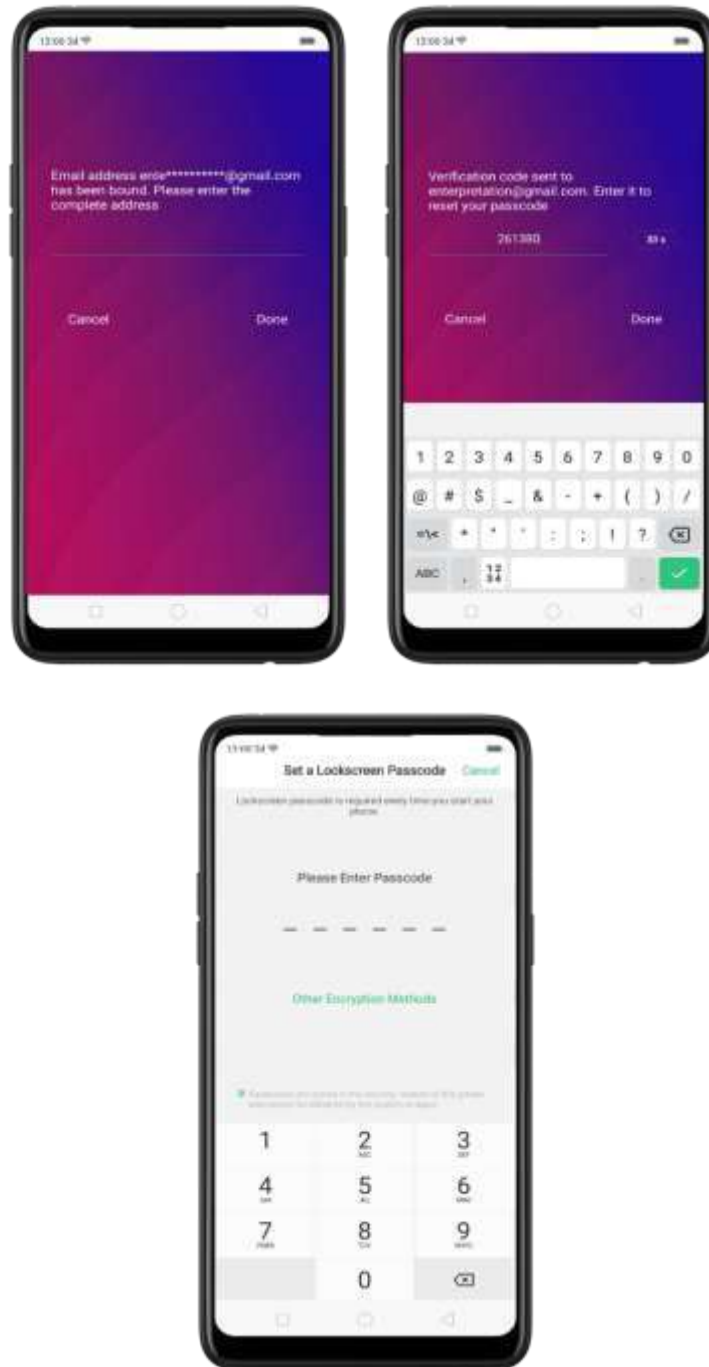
13:00 34

Email address ente**********@gmail.com has been bound. Please enter the complete address

Cancel

Done

13:00 34

Verification code sent to enterpretation@gmail.com. Enter it to reset your passcode

261380

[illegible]

Cancel

Done

1 2 3 4 5 6 7 8 9 0

@ # $ _ & - + ( ) /

=\< * " ' : ; ! ?

ABC , 12 34

13:00 34

Set a Lockscreen Passcode

Cancel

Lockscreen passcode is required every time you start your phone

Please Enter Passcode

Other Encryption Methods

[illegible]

1

2 ABC

3 DEF

4 GHI

5 JKL

6 MNO

7 PQRS

8 TUV

9 WXYZ

0